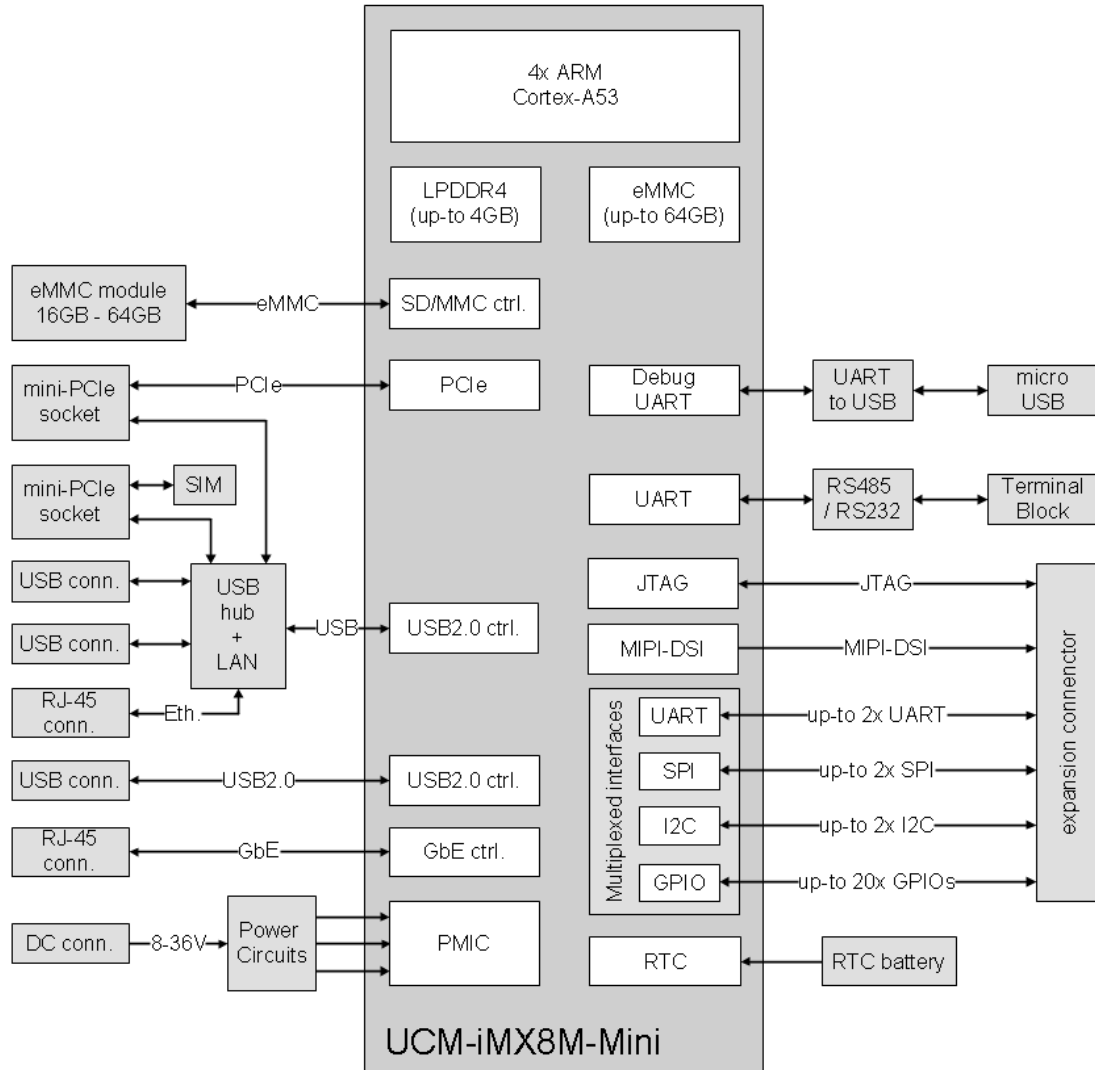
4x ARM
Cortex-A53

LPDDR4
(up-to 4GB)

eMMC
(up-to 64GB)

eMMC module
16GB - 64GB

eMMC

SD/MMC ctrl.

mini-PCIe
socket

PCIe

PCIe

Debug
UART

UART
to USB

micro
USB

mini-PCIe
socket

SIM

UART

RS485
/ RS232

Terminal
Block

USB conn.

USB
hub
+
LAN

JTAG

JTAG

USB conn.

USB

USB2.0 ctrl.

MIPI-DSI

MIPI-DSI

RJ-45
conn.

Eth.

Multiplexed interfaces

UART

up-to 2x UART

USB conn.

USB2.0

USB2.0 ctrl.

SPI

up-to 2x SPI

I2C

up-to 2x I2C

RJ-45
conn.

GbE

GbE ctrl.

GPIO

up-to 20x GPIOs

expansion connector

DC conn.

8-36V

Power
Circuits

PMIC

RTC

RTC battery

UCM-iMX8M-Mini